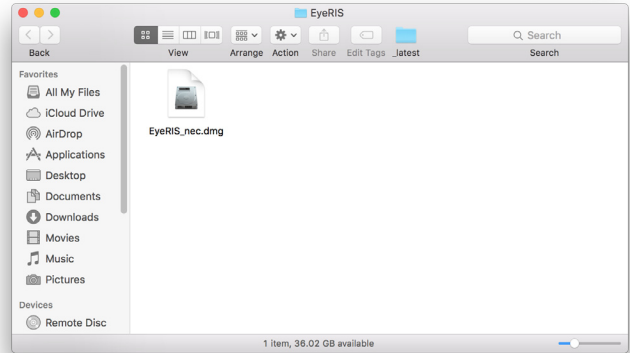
EyeRIS

Back
View
Arrange
Action
Share
Edit Tags
_latest
Search
Search

Favorites
All My Files
iCloud Drive
AirDrop
Applications
Desktop
Documents
Downloads
Movies
Music
Pictures

Devices
Remote Disc

EyeRIS_nec.dmg

1 item, 36.02 GB available